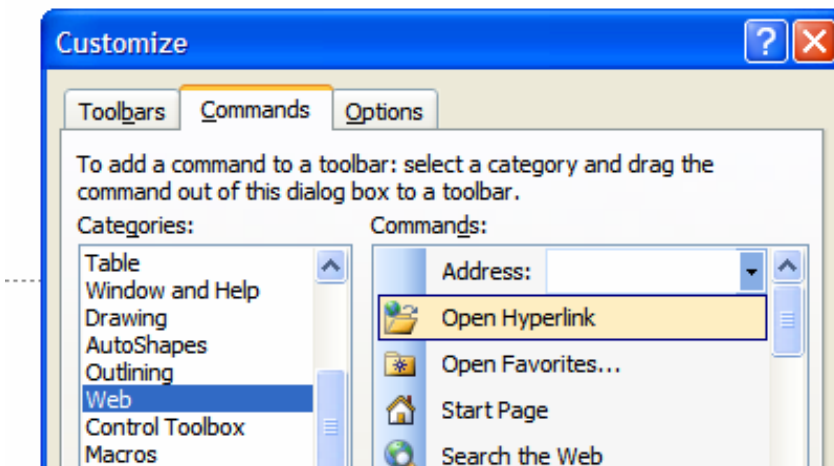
Customize

Toolbars
Commands
Options

To add a command to a toolbar: select a category and drag the command out of this dialog box to a toolbar.

Categories:
Table
Window and Help
Drawing
AutoShapes
Outlining
Web
Control Toolbox
Macros

Commands:
Address:
Open Hyperlink
Open Favorites...
Start Page
Search the Web